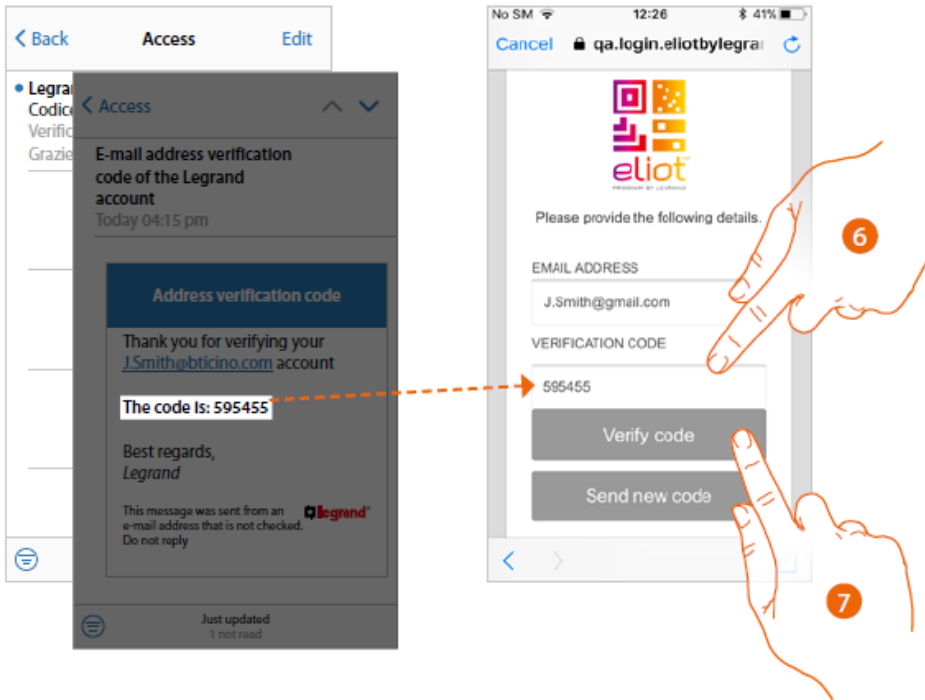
< Back
Access
Edit

Legran
Codice
Verific
Grazie

< Access

E-mail address verification code of the Legrand account
Today 04:15 pm

Address verification code

Thank you for verifying your J.Smith@bticino.com account

The code is: 595455

Best regards,
Legrand

This message was sent from an e-mail address that is not checked. Do not reply

legrand

Just updated
1 not read

No SM
12:26
41%
Cancel
qa.login.eliotbylegran

eliot
PROGRAM BY LEGRAND

Please provide the following details.

EMAIL ADDRESS
J.Smith@gmail.com

VERIFICATION CODE
595455

Verify code

Send new code

6

7